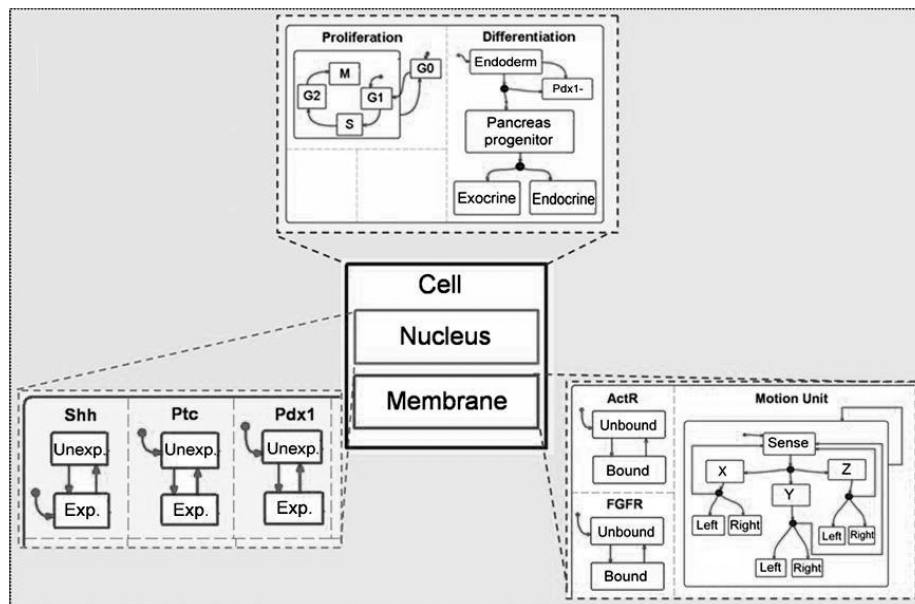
Proliferation

M

G2

G1

G0

S

Differentiation

Endoderm

Pdx1-

Pancreas progenitor

Exocrine

Endocrine

Cell

Nucleus

Membrane

Shh

Unexp.

Exp.

Ptc

Unexp.

Exp.

Pdx1

Unexp.

Exp.

ActR

Unbound

Bound

FGFR

Unbound

Bound

Motion Unit

Sense

X

Y

Z

Left

Right

Left

Right

Left

Right